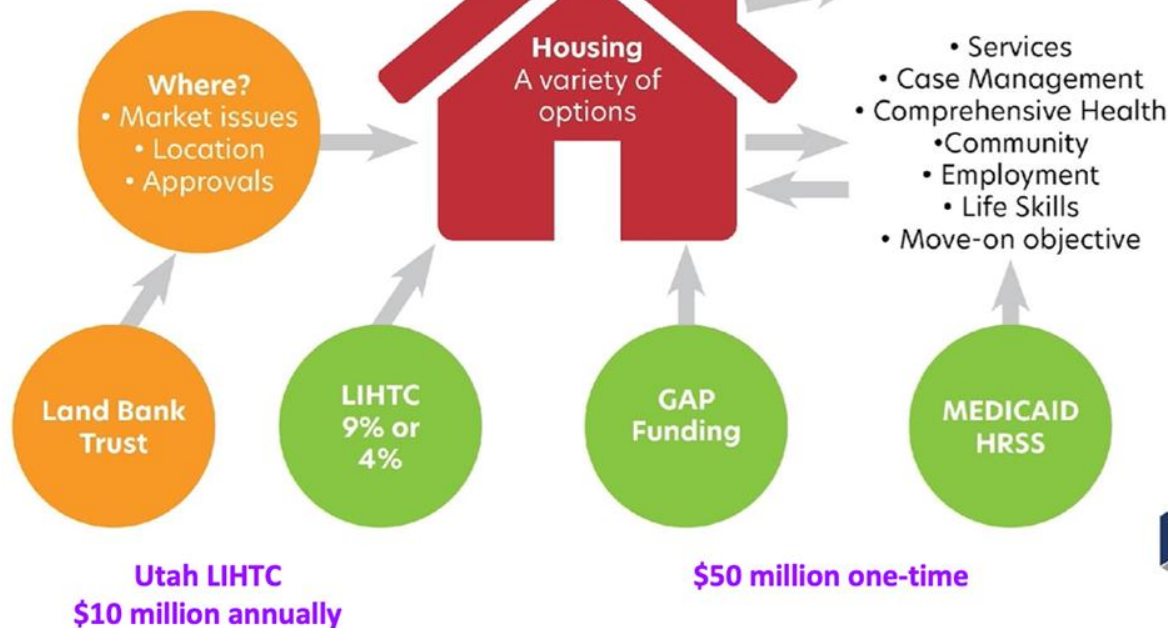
Where?
• Market issues
• Location
• Approvals

Housing
A variety of options

• Services
• Case Management
• Comprehensive Health
•Community
• Employment
• Life Skills
• Move-on objective

Land Bank Trust

LIHTC 9% or 4%

GAP Funding

MEDICAID HRSS

Utah LIHTC
$10 million annually

$50 million one-time